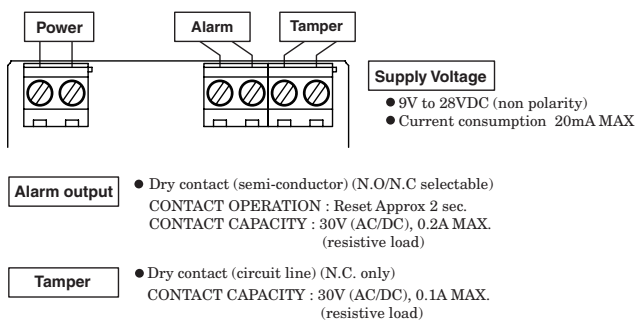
Power

Alarm

Tamper

Supply Voltage

● 9V to 28VDC (non polarity)
● Current consumption 20mA MAX

Alarm output

● Dry contact (semi-conductor) (N.O/N.C selectable)
CONTACT OPERATION : Reset Approx 2 sec.
CONTACT CAPACITY : 30V (AC/DC), 0.2A MAX. (resistive load)

Tamper

● Dry contact (circuit line) (N.C. only)
CONTACT CAPACITY : 30V (AC/DC), 0.1A MAX. (resistive load)